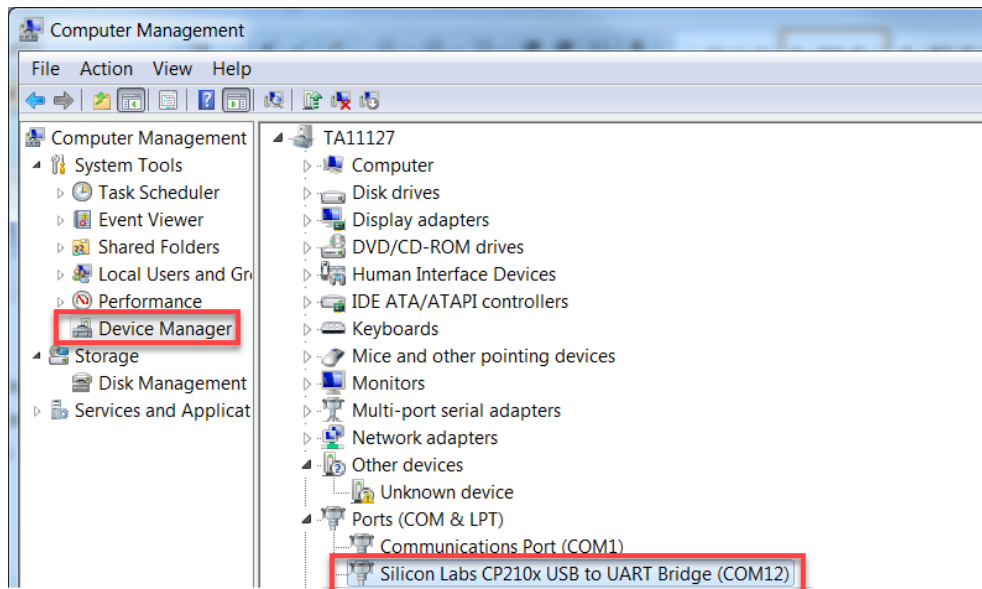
Computer Management

File Action View Help

Computer Management
System Tools
Task Scheduler
Event Viewer
Shared Folders
Local Users and Gr
Performance
Device Manager
Storage
Disk Management
Services and Applicat

TA11127
Computer
Disk drives
Display adapters
DVD/CD-ROM drives
Human Interface Devices
IDE ATA/ATAPI controllers
Keyboards
Mice and other pointing devices
Monitors
Multi-port serial adapters
Network adapters
Other devices
Unknown device
Ports (COM & LPT)
Communications Port (COM1)
Silicon Labs CP210x USB to UART Bridge (COM12)